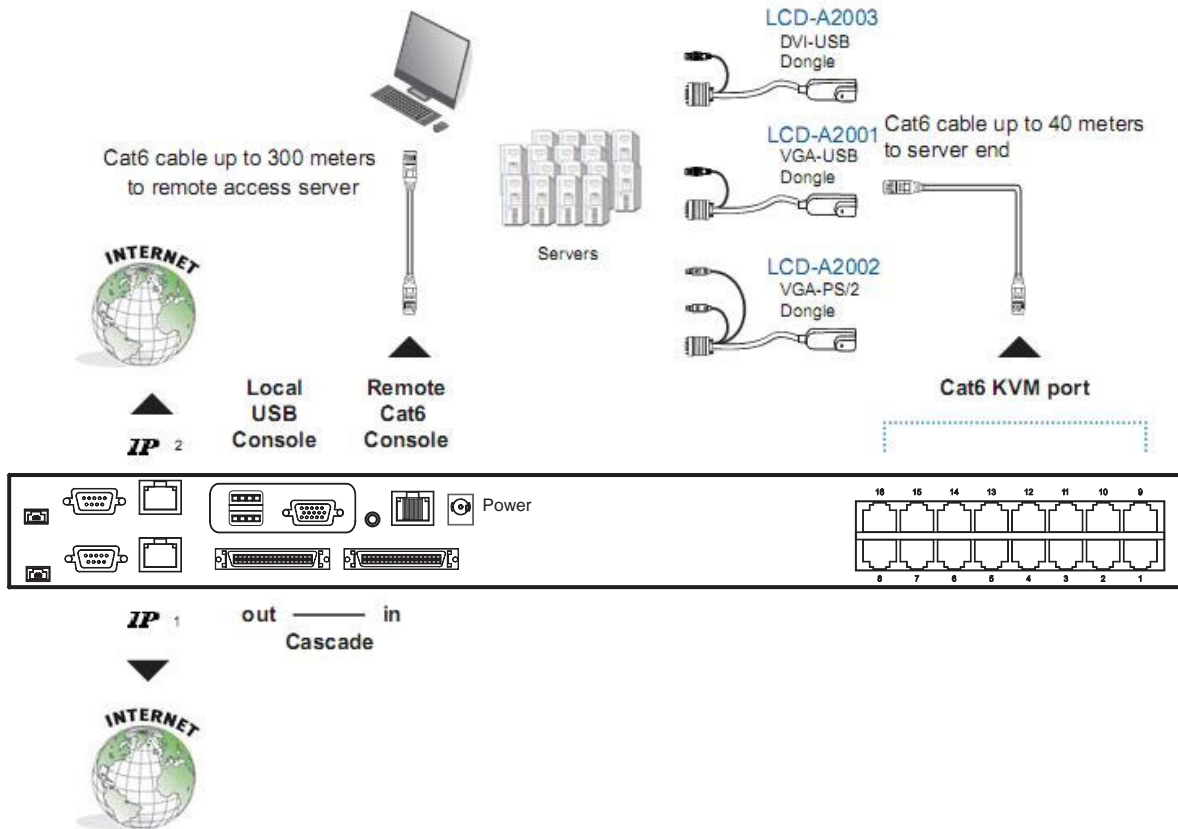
LCD-A2003
DVI-USB
Dongle

Cat6 cable up to 300 meters to remote access server

LCD-A2001
VGA-USB
Dongle

Cat6 cable up to 40 meters to server end

Servers

LCD-A2002
VGA-PS/2
Dongle

INTERNET

Local USB Console

Remote Cat6 Console

Cat6 KVM port

IP 2

Power

16 15 14 13 12 11 10 9

8 7 6 5 4 3 2 1

IP 1

out —— in
Cascade

INTERNET